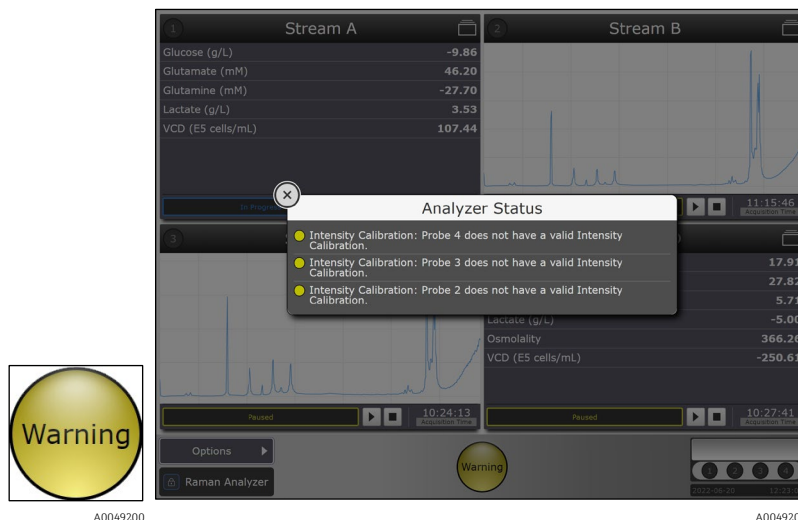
Warning

A0049200

1 Stream A

| Glucose (g/L) | -9.86 |
|---|---|
| Glutamate (mM) | 46.20 |
| Glutamine (mM) | -27.70 |
| Lactate (g/L) | 3.53 |
| VCD (E5 cells/mL) | 107.44 |

In Progress

2 Stream B

11:15:46
Acquisition Time

3

Paused

10:24:13
Acquisition Time

17.91
27.82
5.71

| Lactate (g/L) | -5.00 |
|---|---|
| Osmolality | 366.26 |
| VCD (E5 cells/mL) | -250.61 |

Paused

10:27:41
Acquisition Time

Analyzer Status

Intensity Calibration: Probe 4 does not have a valid Intensity Calibration.

Intensity Calibration: Probe 3 does not have a valid Intensity Calibration.

Intensity Calibration: Probe 2 does not have a valid Intensity Calibration.

Options

Raman Analyzer

Warning

1 2 3 4

2022-06-20 12:23

A004920